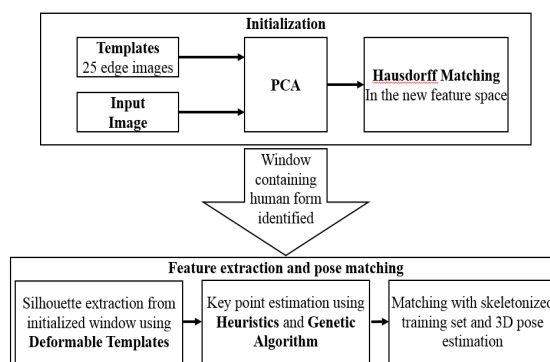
Initialization

Templates
25 edge images

Input Image

PCA

Hausdorff Matching
In the new feature space

Window containing human form identified

Feature extraction and pose matching

Silhouette extraction from initialized window using Deformable Templates

Key point estimation using Heuristics and Genetic Algorithm

Matching with skeletonized training set and 3D pose estimation